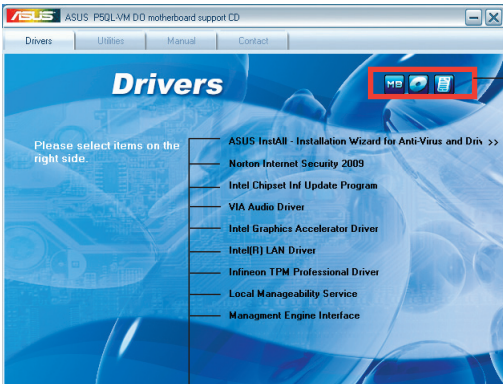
ASUS P5QL-VM DO motherboard support CD

Drivers Utilities Manual Contact

Drivers

MB

Please select items on the right side.

ASUS InstAll - Installation Wizard for Anti-Virus and Driv >>

Norton Internet Security 2009

Intel Chipset Inf Update Program

VIA Audio Driver

Intel Graphics Accelerator Driver

Intel(R) LAN Driver

Infineon TPM Professional Driver

Local Manageability Service

Managment Engine Interface